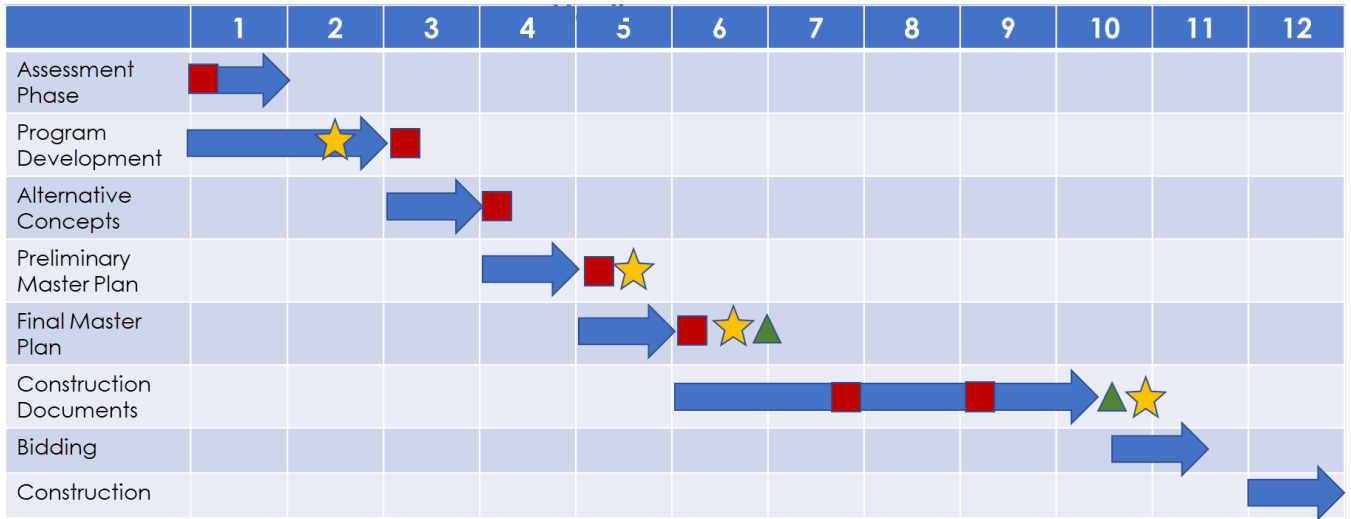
| | 1 | 2 | 3 | 4 | 5 | 6 | 7 | 8 | 9 | 10 | 11 | 12 |
|---|---|---|---|---|---|---|---|---|---|---|---|---|
| Assessment Phase | | | | | | | | | | | | |
| Program Development | | | | | | | | | | | | |
| Alternative Concepts | | | | | | | | | | | | |
| Preliminary Master Plan | | | | | | | | | | | | |
| Final Master Plan | | | | | | | | | | | | |
| Construction Documents | | | | | | | | | | | | |
| Bidding | | | | | | | | | | | | |
| Construction | | | | | | | | | | | | |